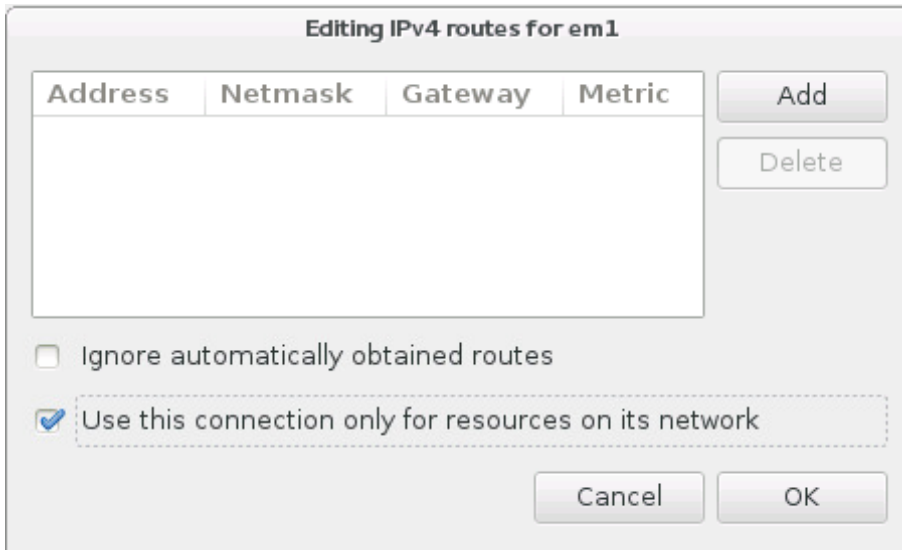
Editing IPv4 routes for em1

| Address | Netmask | Gateway | Metric |
|---|---|---|---|

Add

Delete

Ignore automatically obtained routes

Use this connection only for resources on its network

Cancel

OK